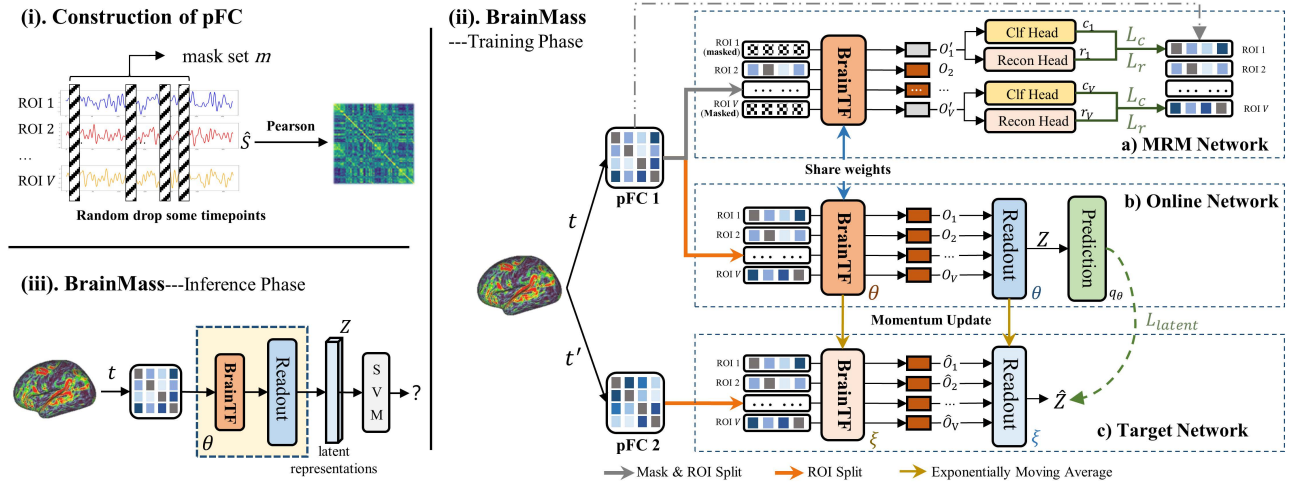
(i). Construction of pFC

mask set $m$

ROI 1
ROI 2
...
ROI $V$

$\hat{S}$

Pearson

Random drop some timepoints

(iii). BrainMass---Inference Phase

$t$

BrainTF

Readout

$\theta$

$Z$

S V M

?

latent representations

(ii). BrainMass
---Training Phase

ROI 1 (masked)
ROI 2
...
ROI $V$ (Masked)

BrainTF

$O'_1$
$O_2$
...
$O'_V$

Clf Head
Recon Head
Clf Head
Recon Head

$c_1$
$r_1$
$c_V$
$r_V$

$L_c$
$L_r$
$L_c$
$L_r$

ROI 1
ROI 2
ROI $V$

a) MRM Network

Share weights

pFC 1

$t$

ROI 1
ROI 2
...
ROI $V$

BrainTF

$\theta$

$O_1$
$O_2$
...
$O_V$

Readout

$\theta$

$Z$

Prediction

$q_\theta$

b) Online Network

Momentum Update

$L_{latent}$

$t'$

pFC 2

ROI 1
ROI 2
...
ROI $V$

BrainTF

$\xi$

$\hat{O}_1$
$\hat{O}_2$
...
$\hat{O}_V$

Readout

$\xi$

$\hat{Z}$

c) Target Network

Mask & ROI Split
ROI Split
Exponentially Moving Average